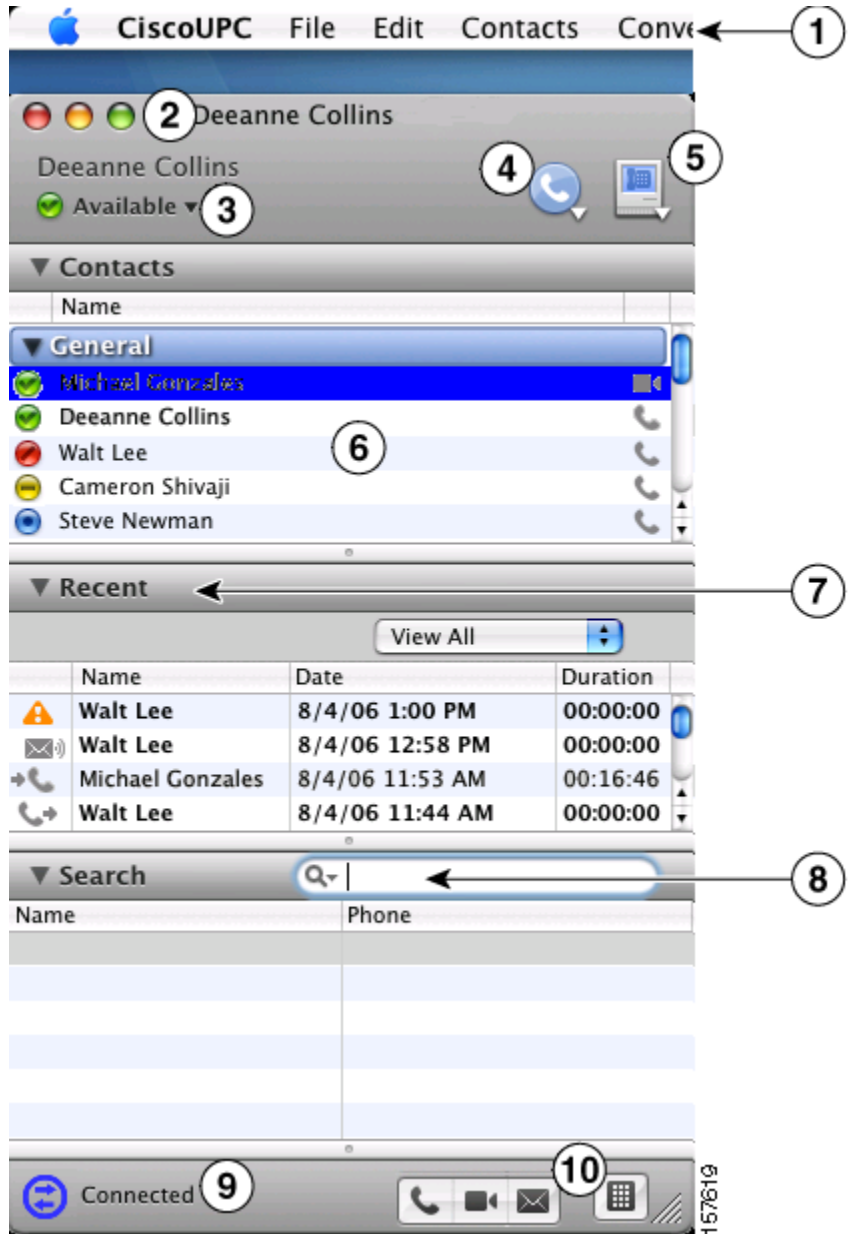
CiscoUPC File Edit Contacts Conve

1

2 Deeanne Collins

Deeanne Collins

Available

3

4

5

Contacts

Name

General

Michael Gonzales

Deeanne Collins

Walt Lee

Cameron Shivaji

Steve Newman

6

Recent

7

View All

| | Name | Date | Duration |
|---|---|---|---|
| | Walt Lee | 8/4/06 1:00 PM | 00:00:00 |
| | Walt Lee | 8/4/06 12:58 PM | 00:00:00 |
| | Michael Gonzales | 8/4/06 11:53 AM | 00:16:46 |
| | Walt Lee | 8/4/06 11:44 AM | 00:00:00 |

Search

8

| Name | Phone |
|---|---|

Connected 9

10

157619